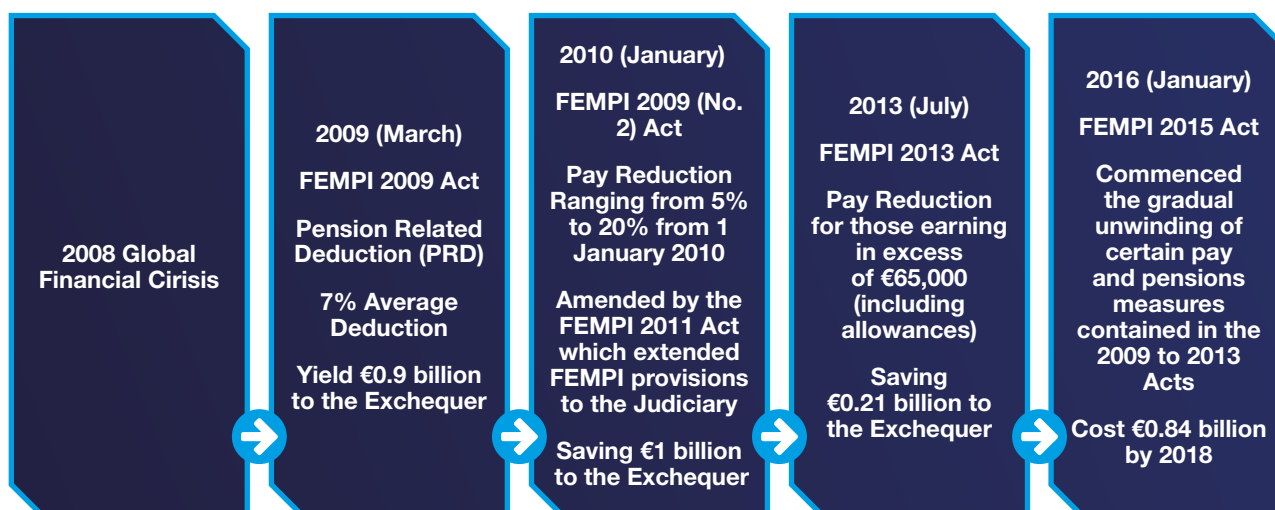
2008 Global Financial Cirisis

2009 (March)

FEMPI 2009 Act

Pension Related Deduction (PRD)

7% Average Deduction

Yield €0.9 billion to the Exchequer

2010 (January)

FEMPI 2009 (No. 2) Act

Pay Reduction Ranging from 5% to 20% from 1 January 2010

Amended by the FEMPI 2011 Act which extended FEMPI provisions to the Judiciary

Saving €1 billion to the Exchequer

2013 (July)

FEMPI 2013 Act

Pay Reduction for those earning in excess of €65,000 (including allowances)

Saving €0.21 billion to the Exchequer

2016 (January)

FEMPI 2015 Act

Commenced the gradual unwinding of certain pay and pensions measures contained in the 2009 to 2013 Acts

Cost €0.84 billion by 2018